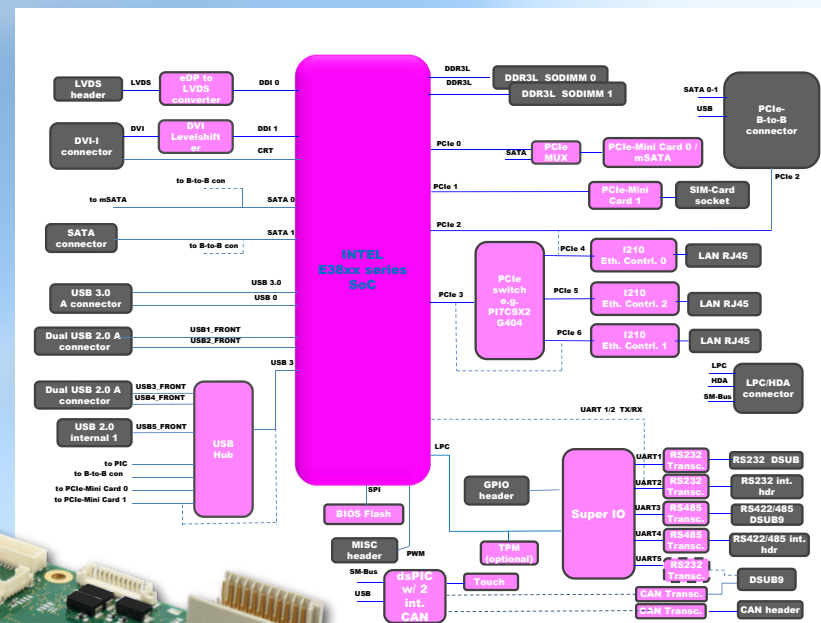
LVDS header
LVDS
eDP to LVDS converter
DDI 0
DVI-I connector
DVI
DVI Levelshifter
DDI 1
CRT
to B-to-B con
to mSATA
SATA 0
SATA connector
SATA 1
to B-to-B con
USB 3.0 A connector
USB 3.0
USB 0
Dual USB 2.0 A connector
USB1_FRONT
USB2_FRONT
USB 3
Dual USB 2.0 A connector
USB3_FRONT
USB4_FRONT
USB 2.0 internal 1
USB5_FRONT
USB Hub
to PIC
to B-to-B con
to PCIe-Mini Card 0
to PCIe-Mini Card 1
INTEL E38xx series SoC
DDR3L
DDR3L
DDR3L SODIMM 0
DDR3L SODIMM 1
SATA 0-1
USB
PCIe-B-to-B connector
PCIe 0
SATA
PCIe MUX
PCIe-Mini Card 0 / mSATA
PCIe 1
PCIe-Mini Card 1
SIM-Card socket
PCIe 2
PCIe 2
PCIe 4
I210 Eth. Contrl. 0
LAN RJ45
PCIe switch e.g. PI7C9X2 G404
PCIe 5
I210 Eth. Contrl. 2
LAN RJ45
PCIe 3
PCIe 6
I210 Eth. Contrl. 1
LAN RJ45
LPC
HDA
SM-Bus
LPC/HDA connector
UART 1/2 TX/RX
LPC
GPIO header
Super IO
UART1
RS232 Transc.
RS232 DSUB
UART2
RS232 Transc.
RS232 int. hdr
UART3
RS485 Transc.
RS422/485 DSUB9
UART4
RS485 Transc.
RS422/485 int. hdr
UART5
RS232 Transc.
DSUB9
SPI
BIOS Flash
MISC header
PWM
TPM (optional)
SM-Bus
USB
dsPIC w/ 2 int. CAN
Touch
CAN Transc.
CAN Transc.
CAN header